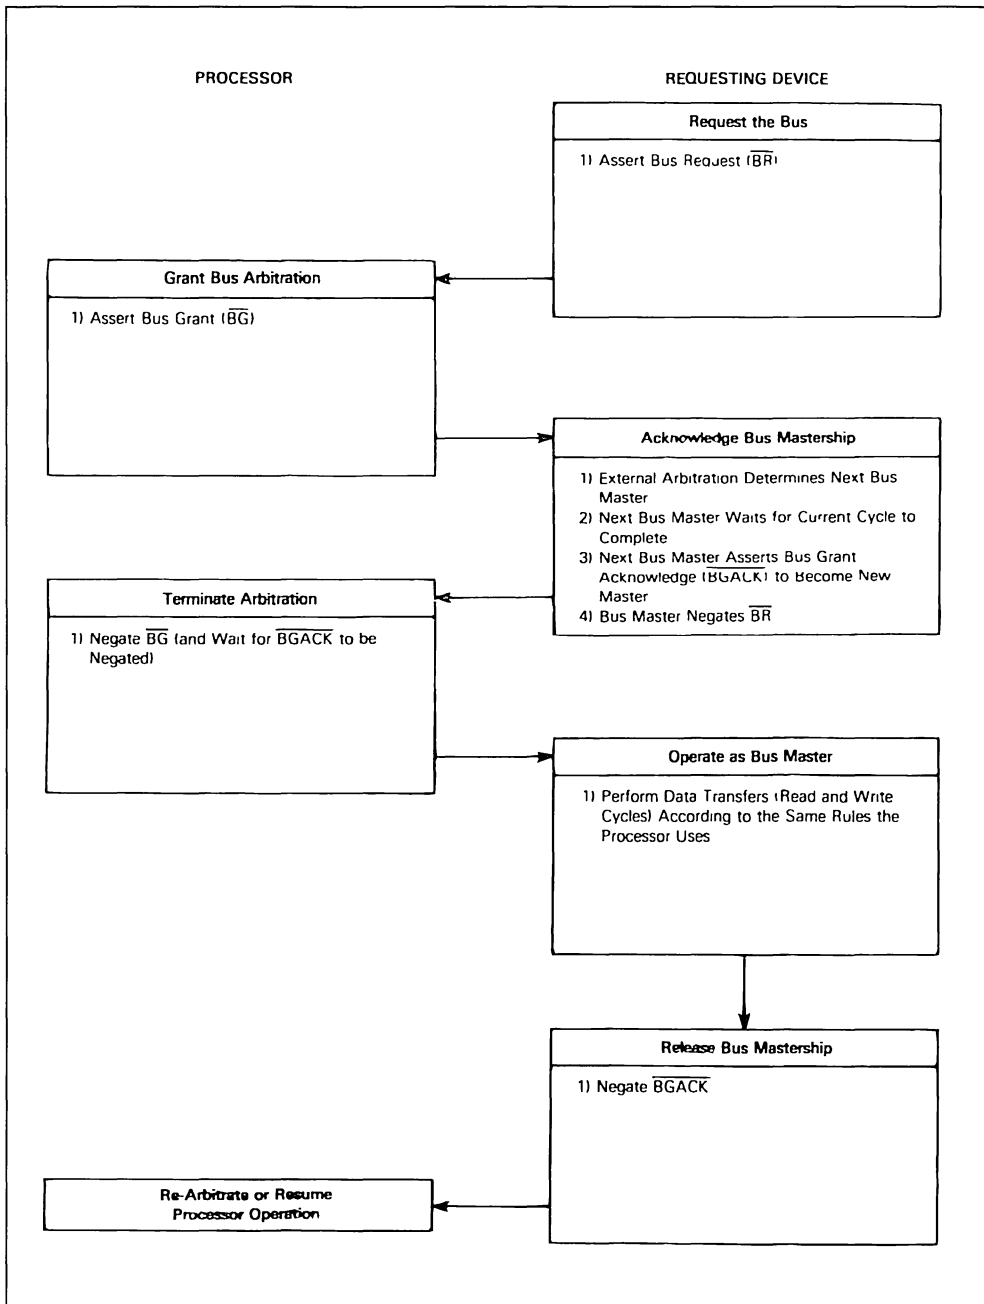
PROCESSOR

REQUESTING DEVICE

Request the Bus

1) Assert Bus Request ($\overline{BR}$)

Grant Bus Arbitration

1) Assert Bus Grant ($\overline{BG}$)

Acknowledge Bus Mastership

1) External Arbitration Determines Next Bus Master
2) Next Bus Master Waits for Current Cycle to Complete
3) Next Bus Master Asserts Bus Grant Acknowledge ($\overline{BGACK}$) to Become New Master
4) Bus Master Negates $\overline{BR}$

Terminate Arbitration

1) Negate $\overline{BG}$ (and Wait for $\overline{BGACK}$ to be Negated)

Operate as Bus Master

1) Perform Data Transfers (Read and Write Cycles) According to the Same Rules the Processor Uses

Release Bus Mastership

1) Negate $\overline{BGACK}$

Re-Arbitrate or Resume Processor Operation